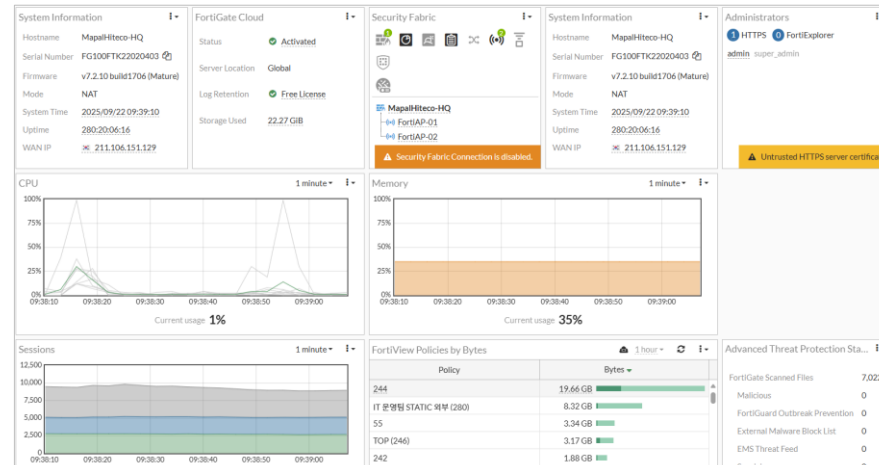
System Information

| Hostname | MapalHiteco-HQ |
|---|---|
| Serial Number | FG100FTK22020403 |
| Firmware | v7.2.10 build1706 (Mature) |
| Mode | NAT |
| System Time | 2025/09/22 09:39:10 |
| Uptime | 280:20:06:16 |
| WAN IP | 211.106.151.129 |

FortiGate Cloud

| Status | Activated |
|---|---|
| Server Location | Global |
| Log Retention | Free License |
| Storage Used | 22.27 GiB |

Security Fabric

MapalHiteco-HQ
FortiAP-01
FortiAP-02

Security Fabric Connection is disabled.

System Information

| Hostname | MapalHiteco-HQ |
|---|---|
| Serial Number | FG100FTK22020403 |
| Firmware | v7.2.10 build1706 (Mature) |
| Mode | NAT |
| System Time | 2025/09/22 09:39:10 |
| Uptime | 280:20:06:16 |
| WAN IP | 211.106.151.129 |

Administrators

1 HTTPS 0 FortiExplorer
admin super_admin

Untrusted HTTPS server certifica

CPU
1 minute
100%
75%
50%
25%
0%
09:38:10 09:38:20 09:38:30 09:38:40 09:38:50 09:39:00
Current usage 1%

Memory
1 minute
100%
75%
50%
25%
0%
09:38:10 09:38:20 09:38:30 09:38:40 09:38:50 09:39:00
Current usage 35%

Sessions
1 minute
12,500
10,000
7,500
5,000
2,500
0
09:38:10 09:38:20 09:38:30 09:38:40 09:38:50 09:39:00

FortiView Policies by Bytes
1 hour

| Policy | Bytes |
|---|---|
| 244 | 19.66 GB |
| IT 운영팀 STATIC 외부 (280) | 8.32 GB |
| 55 | 3.34 GB |
| TOP (246) | 3.17 GB |
| 242 | 1.88 GB |

Advanced Threat Protection Sta

| FortiGate Scanned Files | 7,02 |
|---|---|
| Malicious | 0 |
| FortiGuard Outbreak Prevention | 0 |
| External Malware Block List | 0 |
| EMS Threat Feed | 0 |